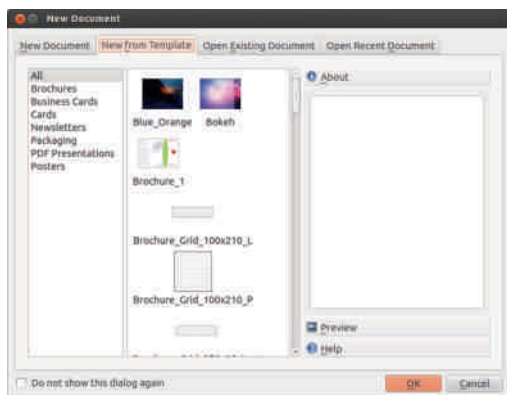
New Document

New Document | New from Template | Open Existing Document | Open Recent Document

All
Brochures
Business Cards
Cards
Newsletters
Packaging
PDF Presentations
Posters

Blue_Orange
Bokeh
Brochure_1
Brochure_Grid_100x210_L
Brochure_Grid_100x210_P
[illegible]

About

Preview
Help

Do not show this dialog again

OK
Cancel